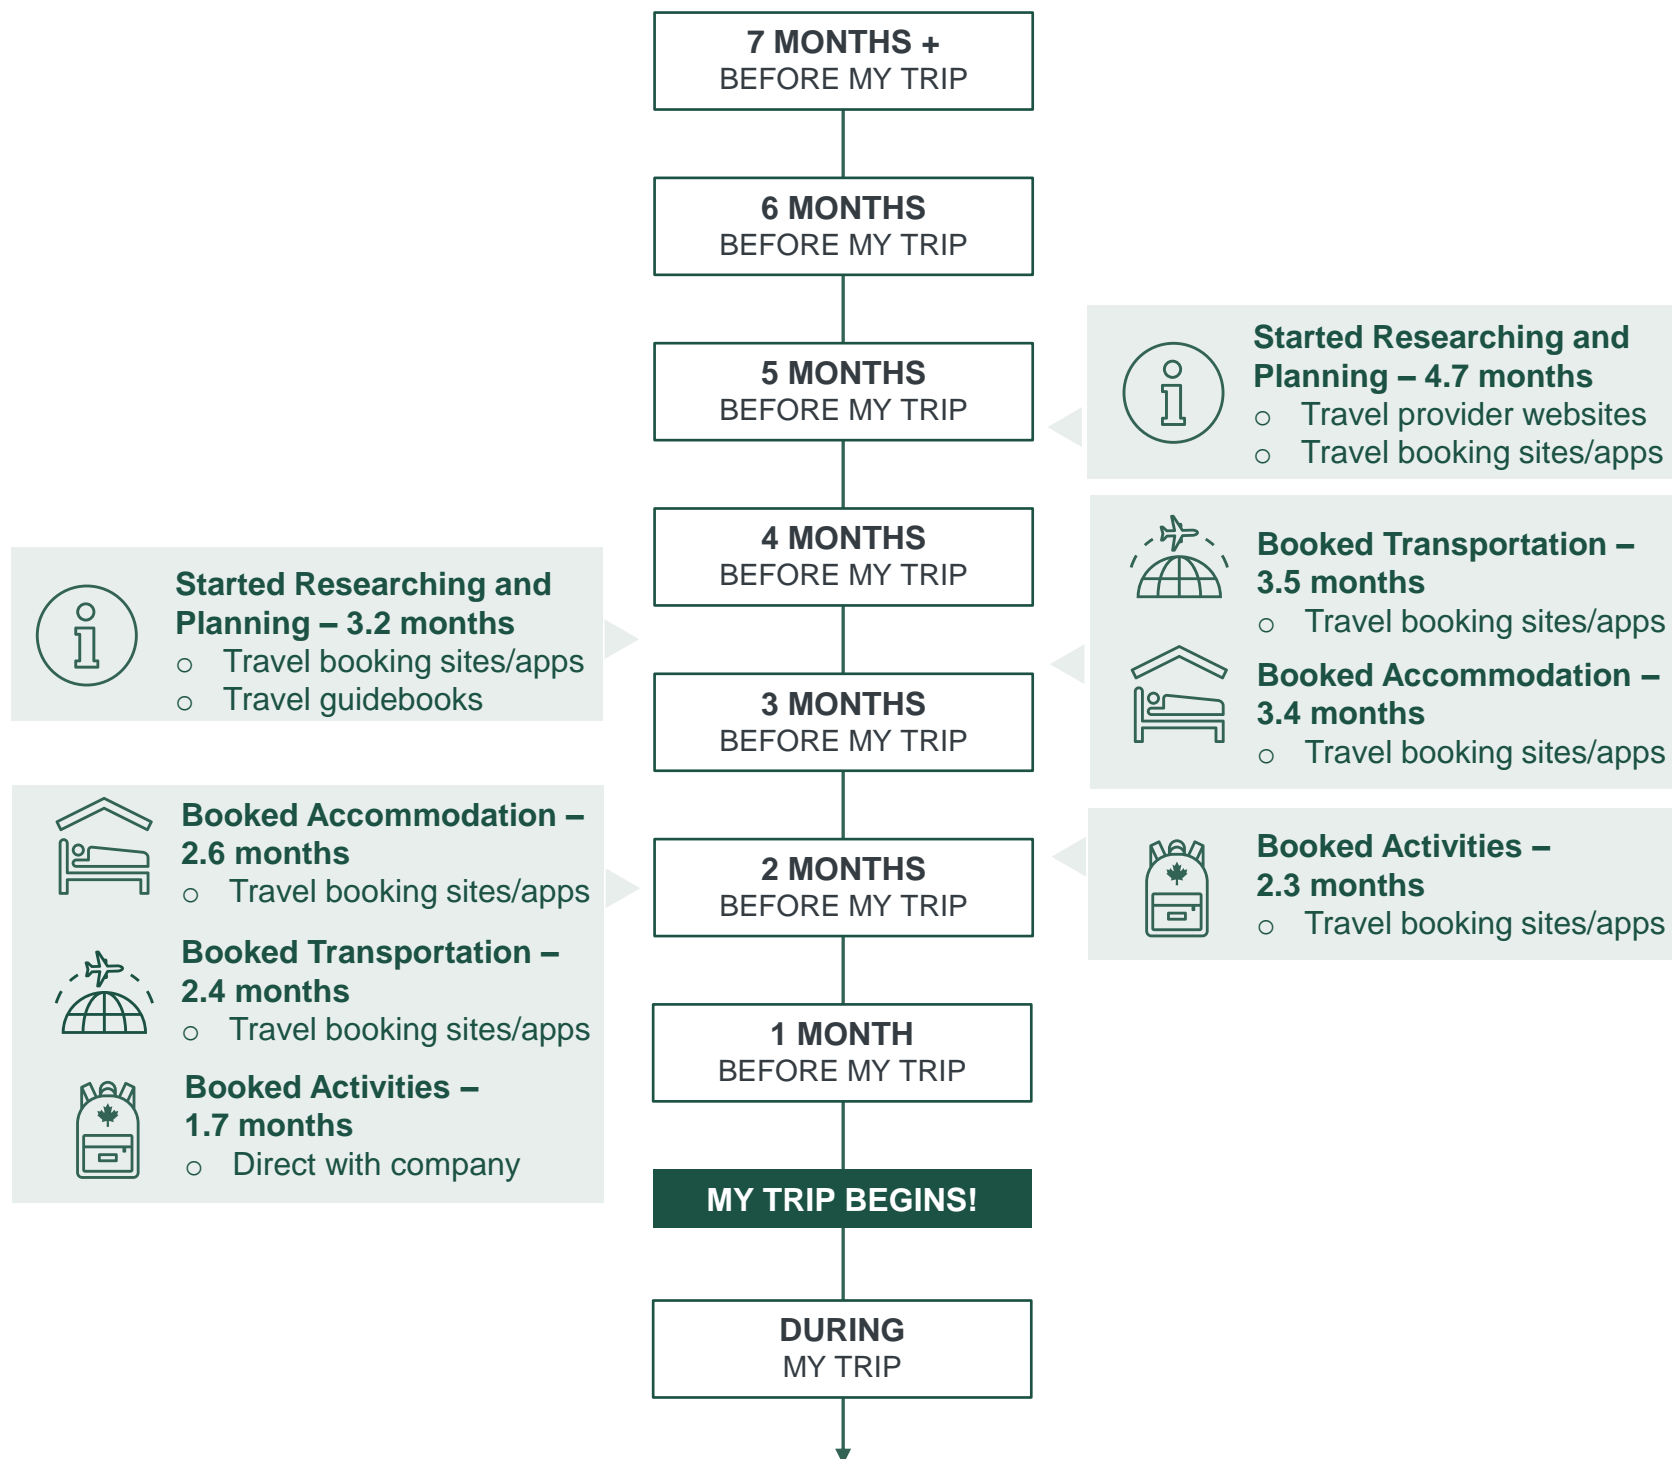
7 MONTHS +
BEFORE MY TRIP

6 MONTHS
BEFORE MY TRIP

5 MONTHS
BEFORE MY TRIP

Started Researching and Planning – 4.7 months
o Travel provider websites
o Travel booking sites/apps

4 MONTHS
BEFORE MY TRIP

Started Researching and Planning – 3.2 months
o Travel booking sites/apps
o Travel guidebooks

Booked Transportation – 3.5 months
o Travel booking sites/apps

Booked Accommodation – 3.4 months
o Travel booking sites/apps

3 MONTHS
BEFORE MY TRIP

Booked Accommodation – 2.6 months
o Travel booking sites/apps

Booked Transportation – 2.4 months
o Travel booking sites/apps

Booked Activities – 1.7 months
o Direct with company

2 MONTHS
BEFORE MY TRIP

Booked Activities – 2.3 months
o Travel booking sites/apps

1 MONTH
BEFORE MY TRIP

MY TRIP BEGINS!

DURING
MY TRIP